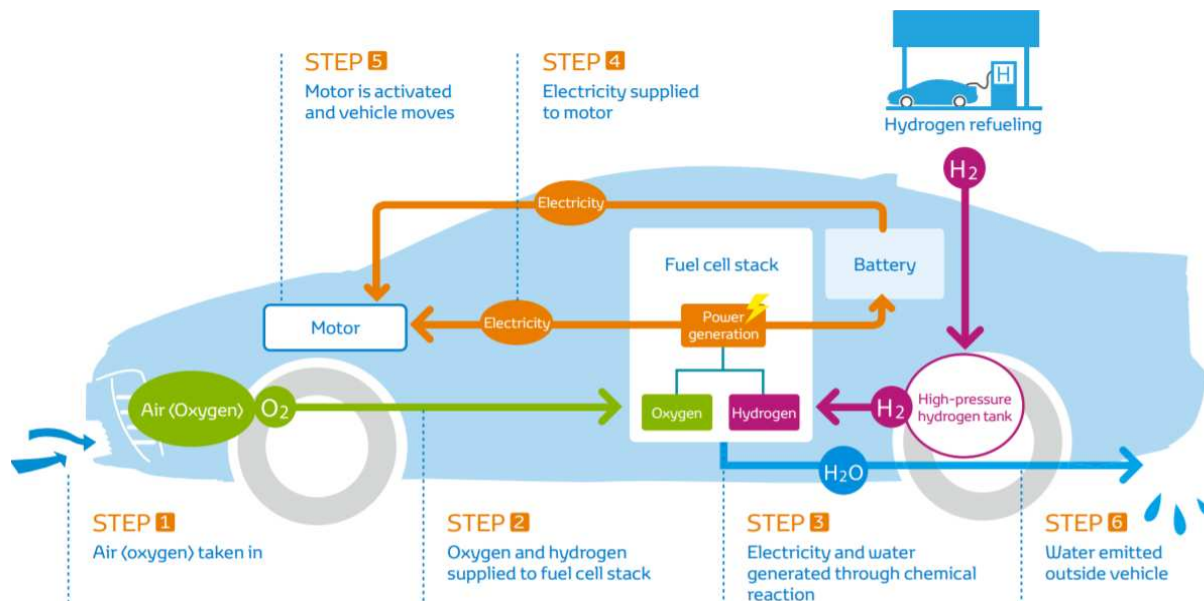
STEP 5
Motor is activated and vehicle moves

STEP 4
Electricity supplied to motor

H

Hydrogen refueling

$H_2$

Electricity

Fuel cell stack

Battery

Motor

Electricity

Power generation

Air (Oxygen) $O_2$

Oxygen

Hydrogen

$H_2$

High-pressure hydrogen tank

$H_2O$

STEP 1
Air (oxygen) taken in

STEP 2
Oxygen and hydrogen supplied to fuel cell stack

STEP 3
Electricity and water generated through chemical reaction

STEP 6
Water emitted outside vehicle